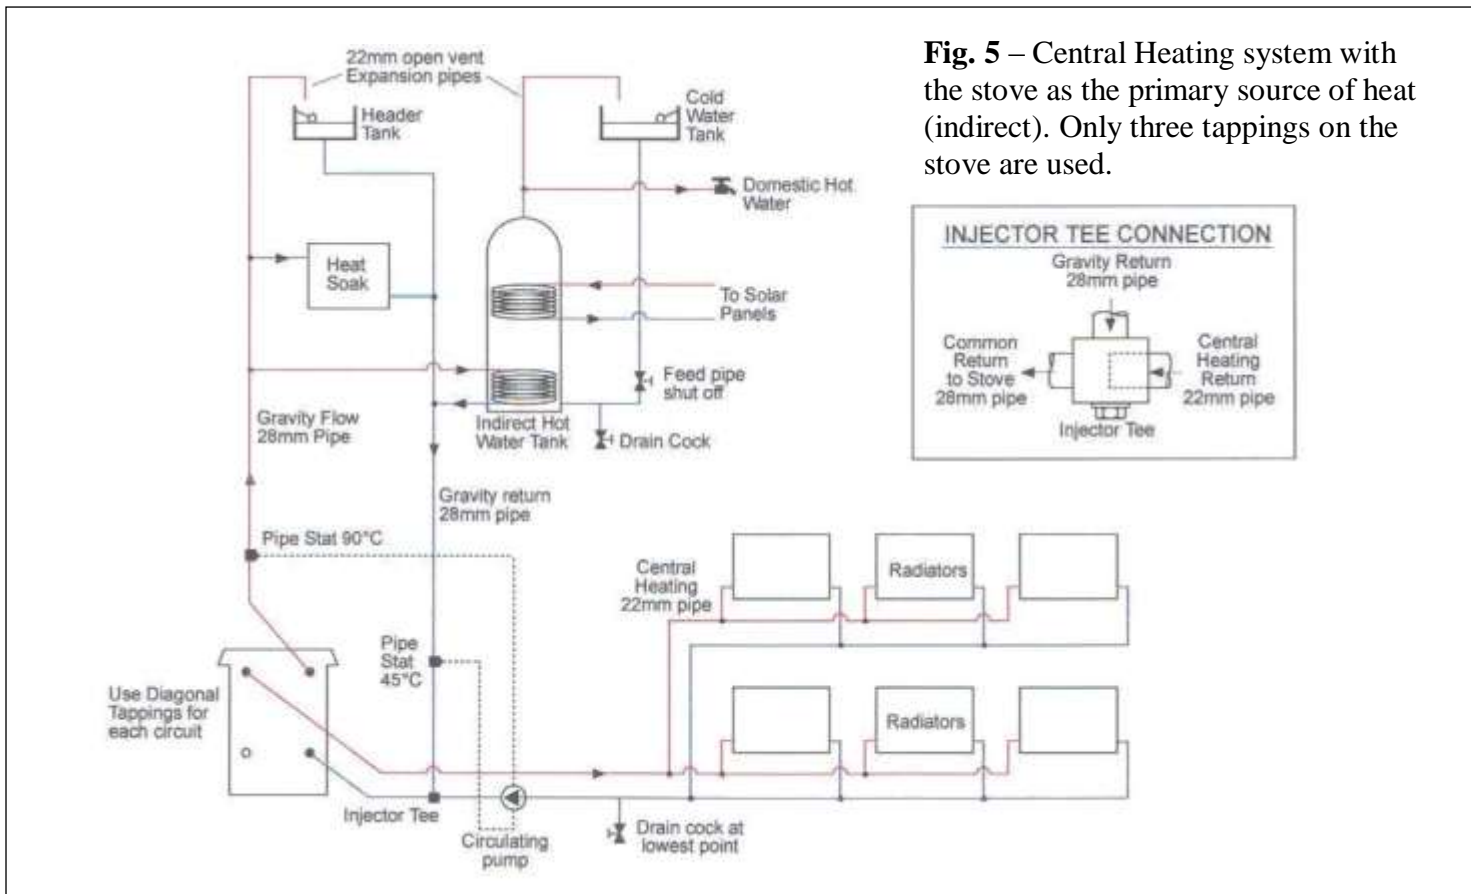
**Fig. 5** – Central Heating system with the stove as the primary source of heat (indirect). Only three tappings on the stove are used.

22mm open vent Expansion pipes

Header Tank

Cold Water Tank

Domestic Hot Water

Heat Soak

To Solar Panels

Feed pipe shut off

Indirect Hot Water Tank

Drain Cock

Gravity Flow 28mm Pipe

Gravity return 28mm pipe

Pipe Stat 90°C

Central Heating 22mm pipe

Radiators

Pipe Stat 45°C

Radiators

Use Diagonal Tappings for each circuit

Injector Tee

Circulating pump

Drain cock at lowest point

INJECTOR TEE CONNECTION

Gravity Return 28mm pipe

Common Return to Stove 28mm pipe

Central Heating Return 22mm pipe

Injector Tee